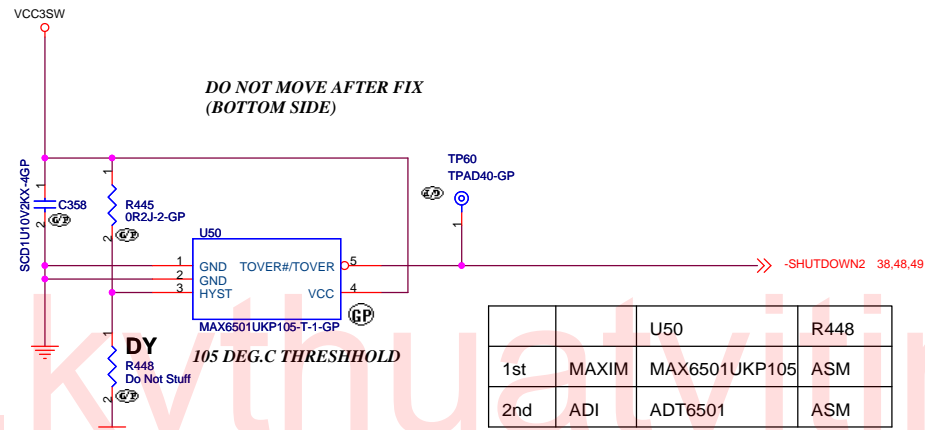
VCC3SW

DO NOT MOVE AFTER FIX
(BOTTOM SIDE)

SCD1U10V2KX-4GP
1
C358
2
G/P

R445
0R2J-2-GP
1
2
G/P

TP60
TPAD40-GP
G/P
1

U50
1 GND
2 GND
3 HYST
TOVER#/TOVER 5
VCC 4
MAX6501UKP105-T-1-GP
GP

-SHUTDOWN2 38,48,49

DY
1
R448
Do Not Stuff
2
G/P

105 DEG.C THRESHHOLD

|  |  | U50 | R448 |
|---|---|---|---|
| 1st | MAXIM | MAX6501UKP105 | ASM |
| 2nd | ADI | ADT6501 | ASM |

.kythuatvitin